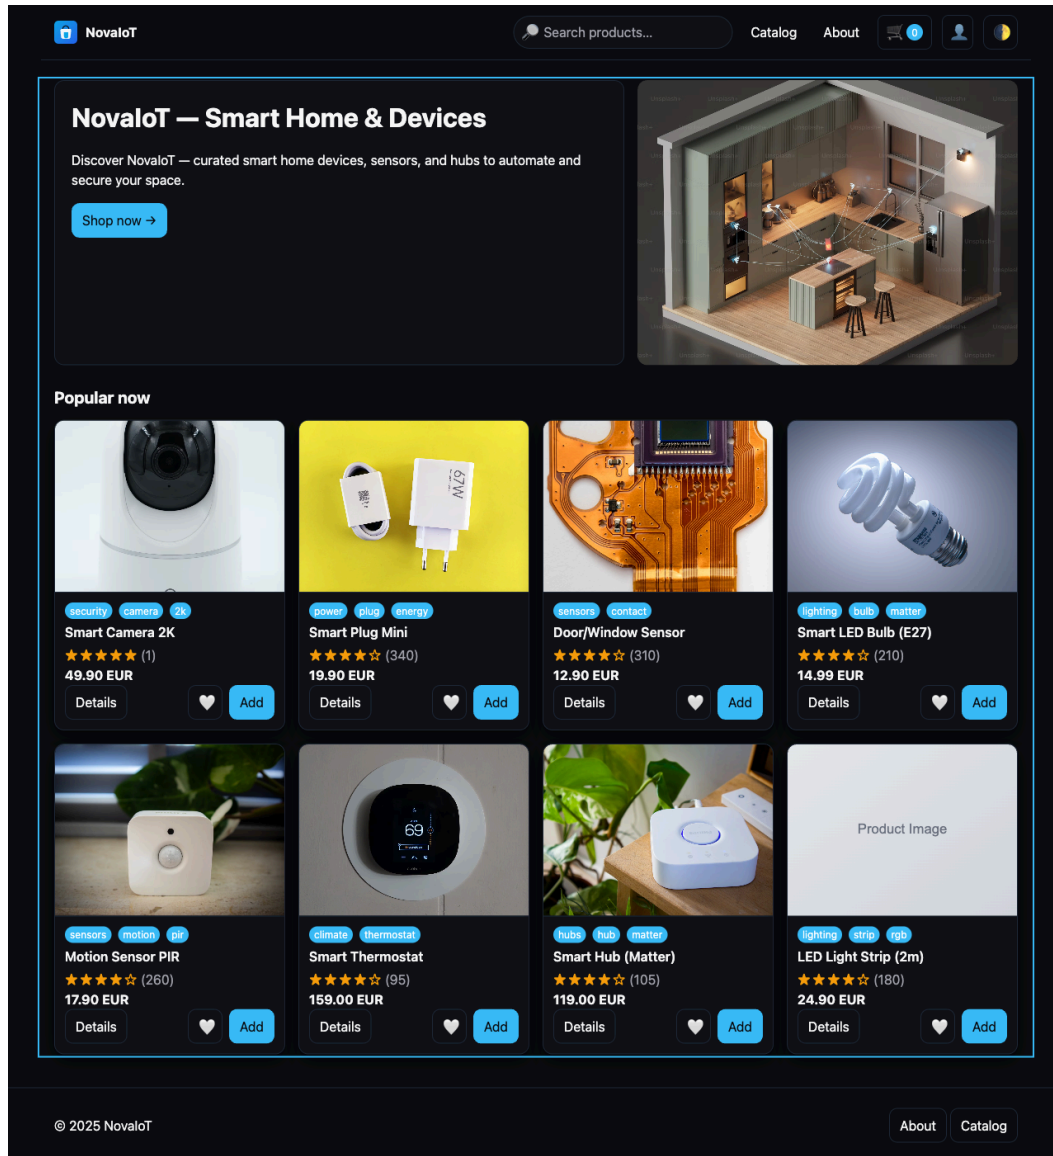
NovaIoT

Search products...

Catalog About 0

NovaIoT — Smart Home & Devices

Discover NovaIoT — curated smart home devices, sensors, and hubs to automate and secure your space.

Shop now →

Popular now

security camera 2k
Smart Camera 2K
★★★★★ (1)
49.90 EUR
Details Add

67W

power plug energy
Smart Plug Mini
★★★★☆ (340)
19.90 EUR
Details Add

sensors contact
Door/Window Sensor
★★★★☆ (310)
12.90 EUR
Details Add

lighting bulb matter
Smart LED Bulb (E27)
★★★★☆ (210)
14.99 EUR
Details Add

sensors motion pir
Motion Sensor PIR
★★★★☆ (260)
17.90 EUR
Details Add

69

climate thermostat
Smart Thermostat
★★★★☆ (95)
159.00 EUR
Details Add

hubs hub matter
Smart Hub (Matter)
★★★★☆ (105)
119.00 EUR
Details Add

Product Image

lighting strip rgb
LED Light Strip (2m)
★★★★☆ (180)
24.90 EUR
Details Add

© 2025 NovaIoT

About Catalog